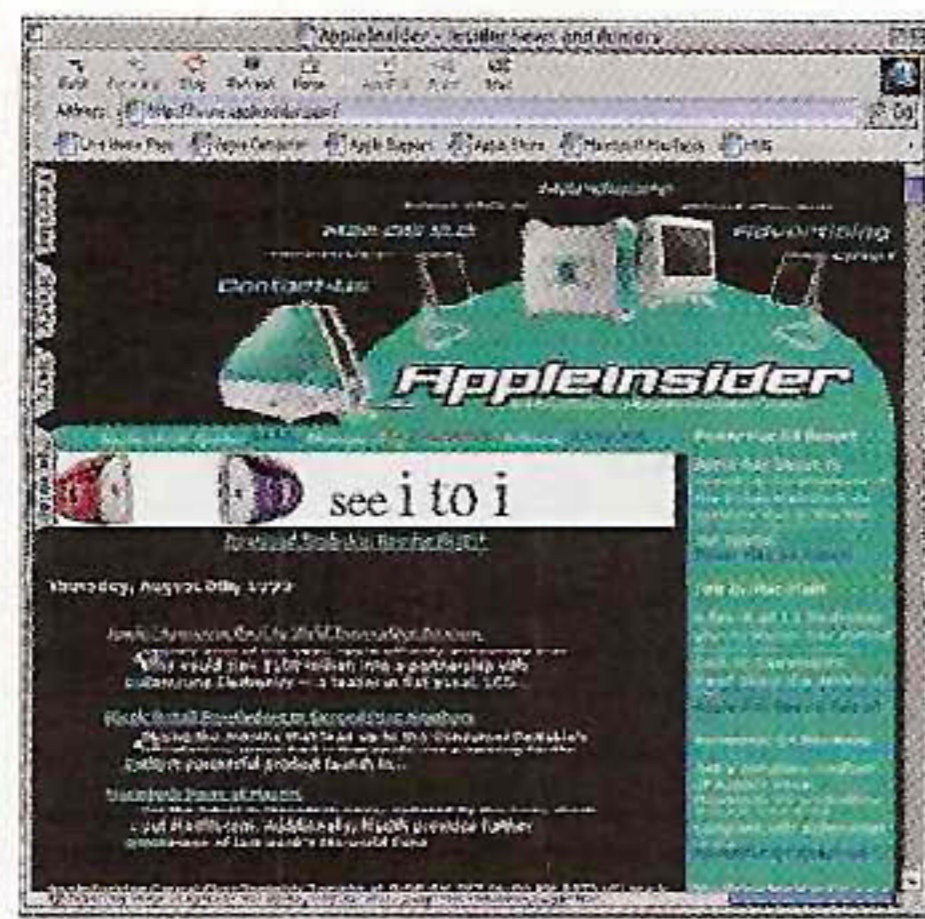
AppleInsider - Insider News and Rumors

Back Forward Stop Refresh Home AutoFill Print Mail

Address: http://www.appleinsider.com/

Live Home Page Apple Computer Apple Support Apple Store Microsoft MacTopia MSN

Mac OS X Advertising

Contact us

AppleInsider

see i to i

Thursday, August 26th, 1999

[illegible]

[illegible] would sink $100 million into a partnership with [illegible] — a leader in flat panel LCD.

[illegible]

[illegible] successful product launch in...

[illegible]

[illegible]